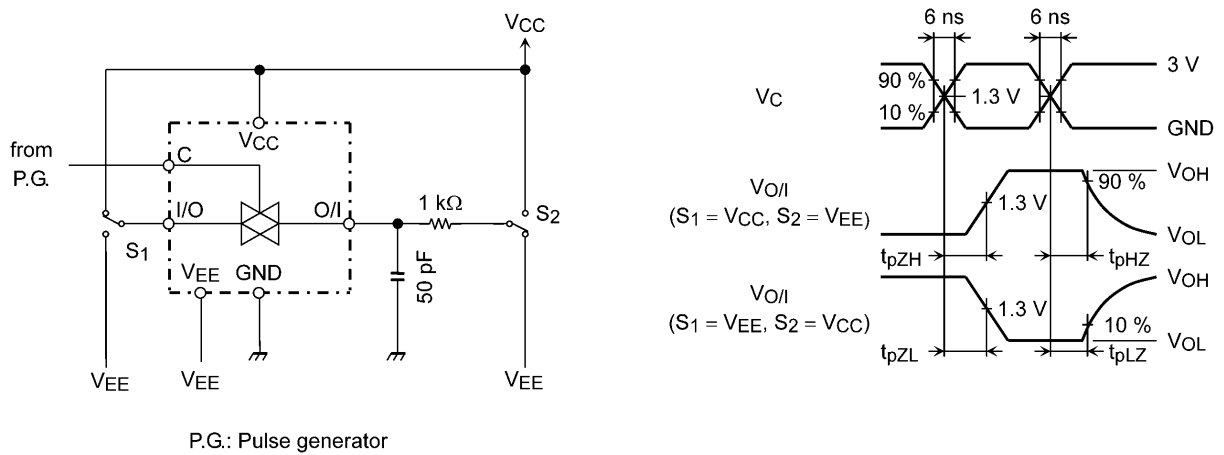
$V_{CC}$

$V_{CC}$

from P.G.

C

I/O

O/I

1 kΩ

$S_2$

$S_1$

$V_{EE}$

GND

50 pF

$V_{EE}$

$V_{EE}$

$V_{EE}$

P.G.: Pulse generator

6 ns

6 ns

$V_C$

90 %

10 %

1.3 V

3 V

GND

$V_{O/I}$
($S_1 = V_{CC}$, $S_2 = V_{EE}$)

1.3 V

90 %

$V_{OH}$

$V_{OL}$

$t_{pZH}$

$t_{pHZ}$

$V_{O/I}$
($S_1 = V_{EE}$, $S_2 = V_{CC}$)

1.3 V

10 %

$V_{OH}$

$V_{OL}$

$t_{pZL}$

$t_{pLZ}$